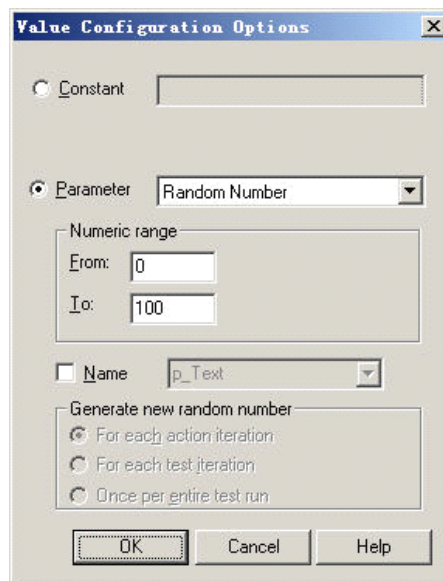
Value Configuration Options

Constant

Parameter Random Number

Numeric range

From: 0

To: 100

Name p_Text

Generate new random number

For each action iteration

For each test iteration

Once per entire test run

OK Cancel Help